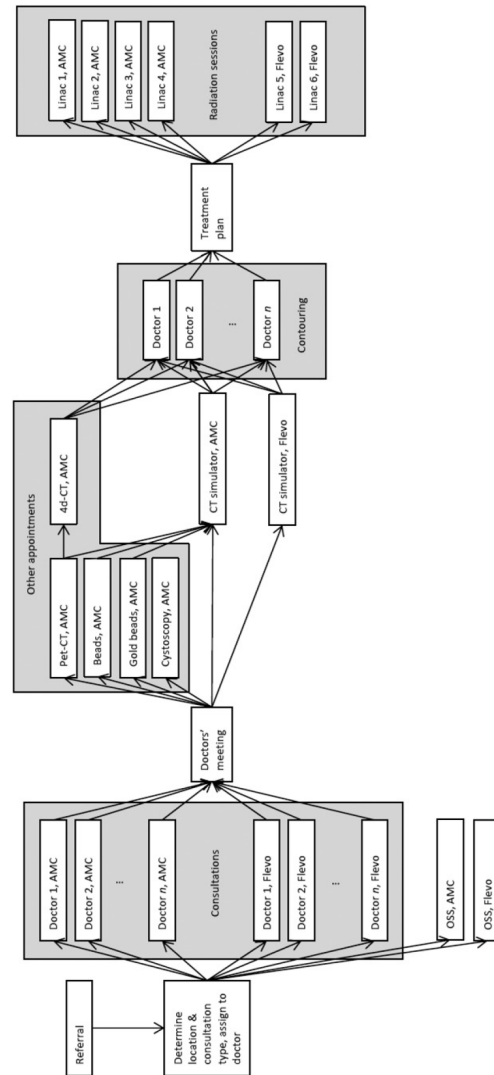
Referral

Determine location & consultation type, assign to doctor

Consultations

Doctor 1, AMC

Doctor 2, AMC

...

Doctor $n$, AMC

Doctor 1, Flevo

Doctor 2, Flevo

...

Doctor $n$, Flevo

OSS, AMC

OSS, Flevo

Doctors' meeting

Other appointments

Pet-CT, AMC

Beads, AMC

Gold beads, AMC

Cystoscopy, AMC

4d-CT, AMC

CT simulator, AMC

CT simulator, Flevo

Contouring

Doctor 1

Doctor 2

...

Doctor $n$

Treatment plan

Radiation sessions

Linac 1, AMC

Linac 2, AMC

Linac 3, AMC

Linac 4, AMC

Linac 5, Flevo

Linac 6, Flevo